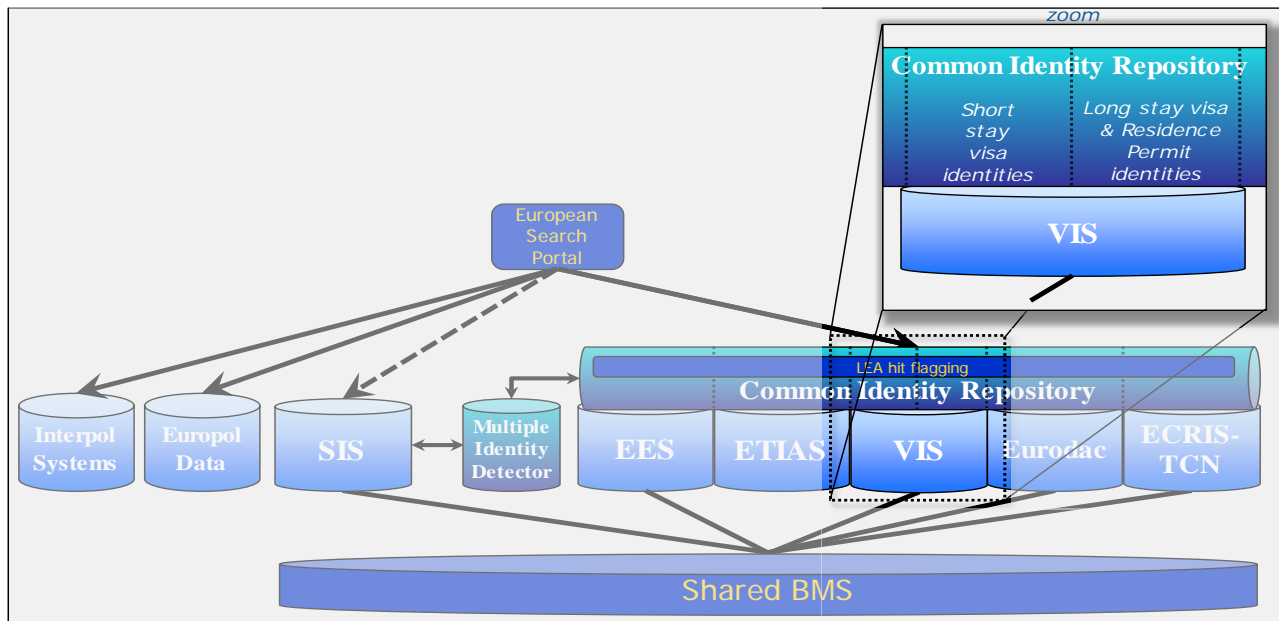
zoom

Common Identity Repository

Short stay visa identities

Long stay visa & Residence Permit identities

VIS

European Search Portal

LEA hit flagging

Common Identity Repository

Interpol Systems

Europol Data

SIS

Multiple Identity Detector

EES

ETIAS

VIS

Eurodac

ECRIS-TCN

Shared BMS